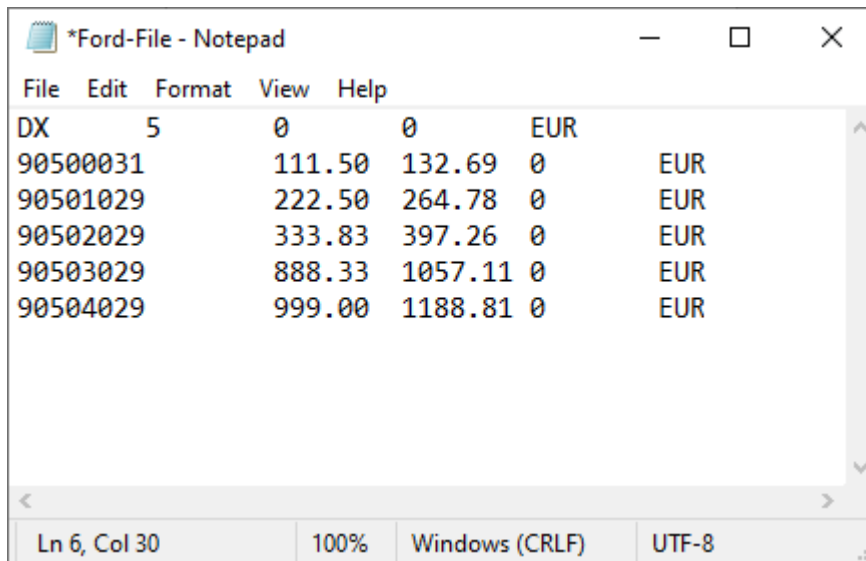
*Ford-File - Notepad

File Edit Format View Help

DX 5 0 0 EUR
90500031 111.50 132.69 0 EUR
90501029 222.50 264.78 0 EUR
90502029 333.83 397.26 0 EUR
90503029 888.33 1057.11 0 EUR
90504029 999.00 1188.81 0 EUR

Ln 6, Col 30 | 100% | Windows (CRLF) | UTF-8